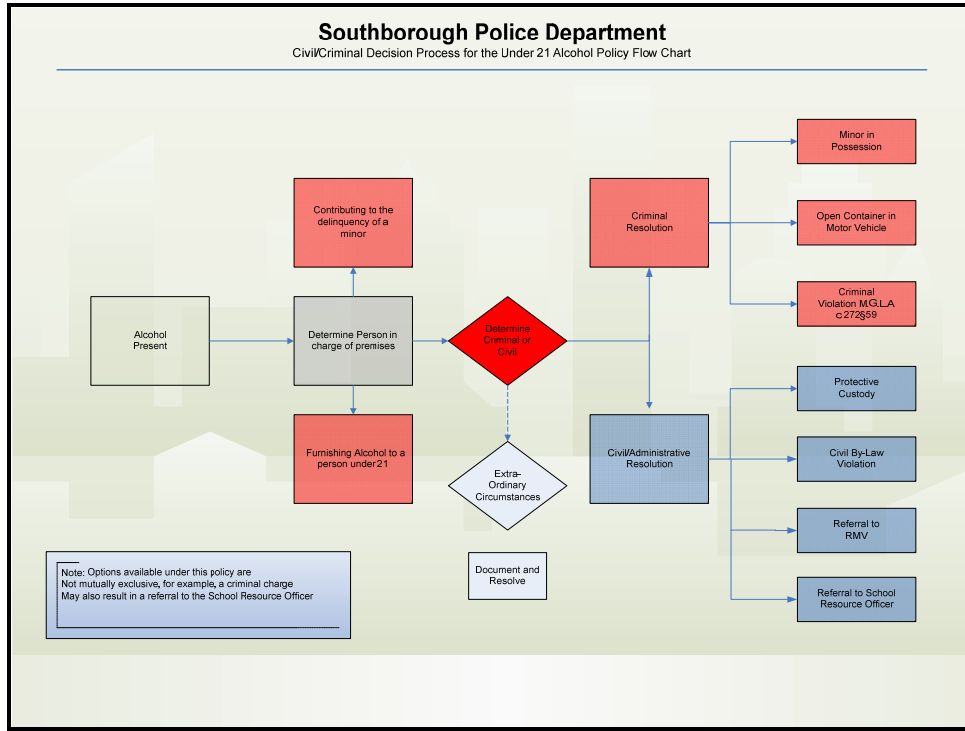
Southborough Police Department
Civil/Criminal Decision Process for the Under 21 Alcohol Policy Flow Chart

Alcohol Present

Contributing to the delinquency of a minor

Determine Person in charge of premises

Furnishing Alcohol to a person under 21

Determine Criminal or Civil

Extra-Ordinary Circumstances

Document and Resolve

Criminal Resolution

Civil/Administrative Resolution

Minor in Possession

Open Container in Motor Vehicle

Criminal Violation M.G.L.A c 272§59

Protective Custody

Civil By-Law Violation

Referral to RMV

Referral to School Resource Officer

Note: Options available under this policy are Not mutually exclusive, for example, a criminal charge May also result in a referral to the School Resource Officer